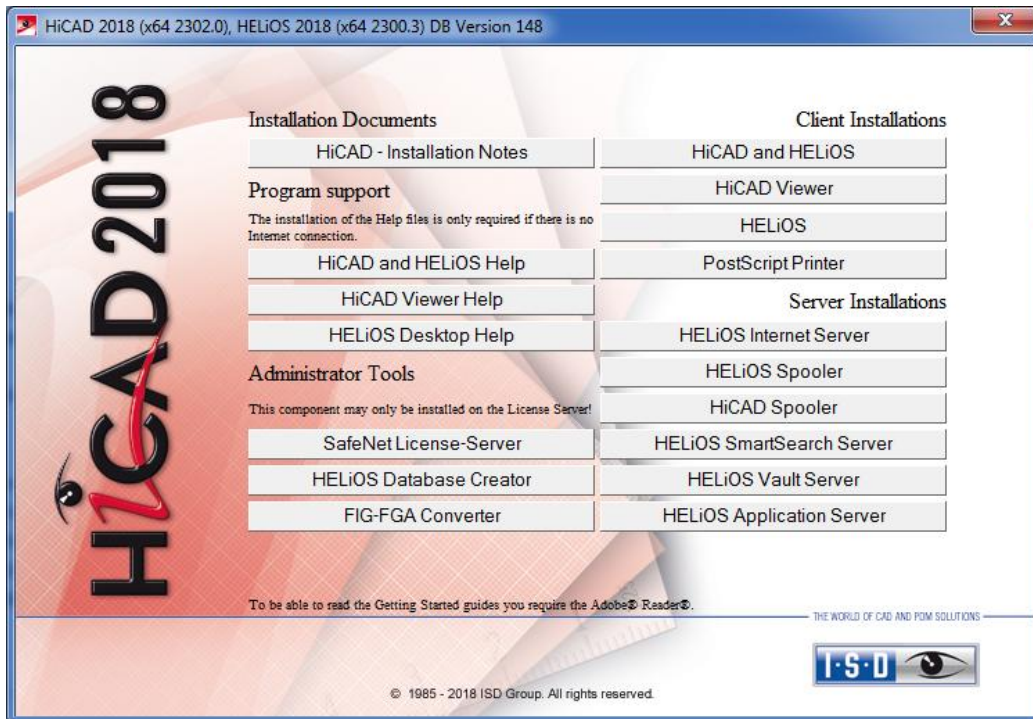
HiCAD 2018 (x64 2302.0), HELiOS 2018 (x64 2300.3) DB Version 148

HiCAD 2018

Installation Documents

HiCAD - Installation Notes

Program support

The installation of the Help files is only required if there is no Internet connection.

HiCAD and HELiOS Help

HiCAD Viewer Help

HELiOS Desktop Help

Administrator Tools

This component may only be installed on the License Server!

SafeNet License-Server

HELiOS Database Creator

FIG-FGA Converter

Client Installations

HiCAD and HELiOS

HiCAD Viewer

HELiOS

PostScript Printer

Server Installations

HELiOS Internet Server

HELiOS Spooler

HiCAD Spooler

HELiOS SmartSearch Server

HELiOS Vault Server

HELiOS Application Server

To be able to read the Getting Started guides you require the Adobe® Reader®.

THE WORLD OF CAD AND PDM SOLUTIONS

I·S·D

© 1985 - 2018 ISD Group. All rights reserved.